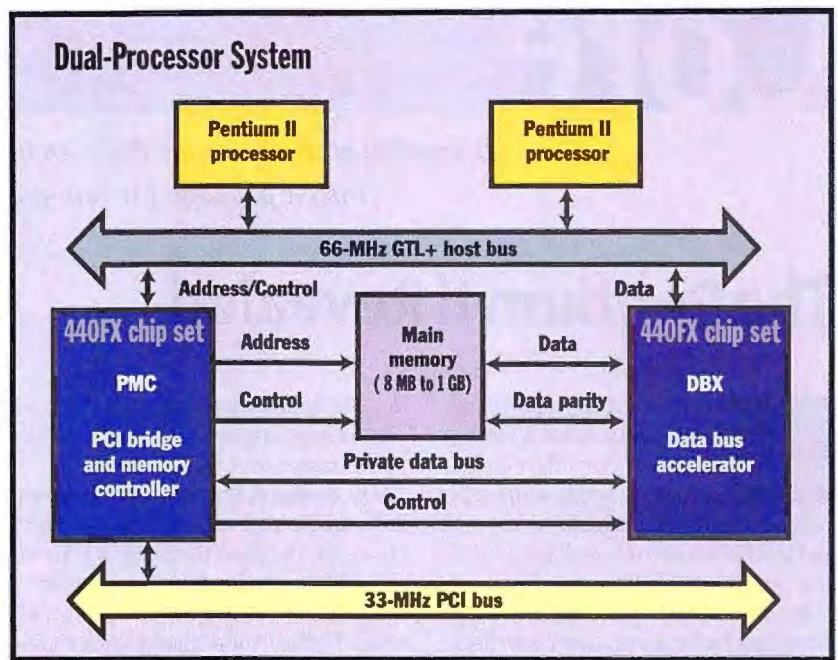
Dual-Processor System

Pentium II processor

Pentium II processor

66-MHz GTL+ host bus

Address/Control

Data

440FX chip set

PMC

PCI bridge and memory controller

Address

Control

Main memory ( 8 MB to 1 GB)

Data

Data parity

Private data bus

Control

440FX chip set

DBX

Data bus accelerator

33-MHz PCI bus